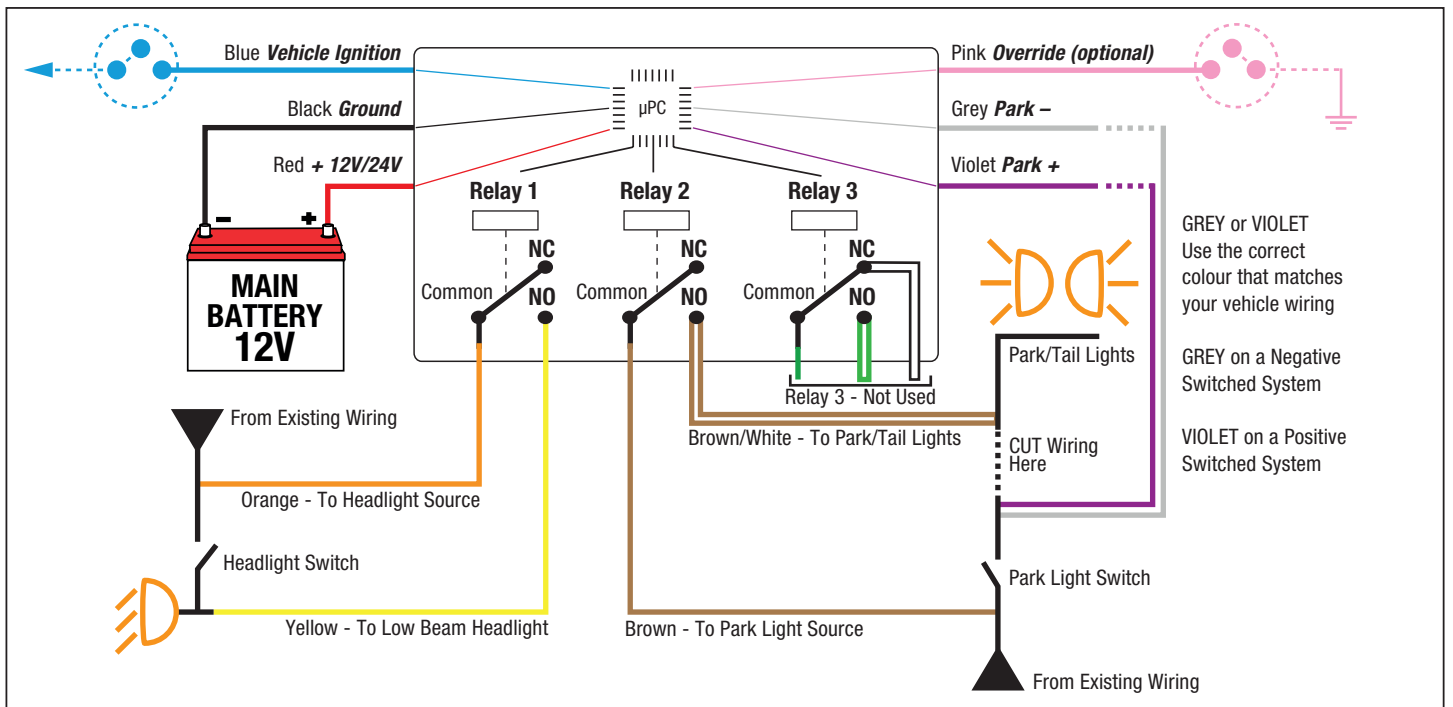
Blue ***Vehicle Ignition***

Black ***Ground***

Red ***+ 12V/24V***

µPC

Pink ***Override (optional)***

Grey ***Park –***

Violet ***Park +***

Relay 1

Relay 2

Relay 3

NC

NO

Common

NC

NO

Common

NC

NO

Common

–

+

MAIN BATTERY 12V

Relay 3 - Not Used

GREY or VIOLET Use the correct colour that matches your vehicle wiring

GREY on a Negative Switched System

VIOLET on a Positive Switched System

Park/Tail Lights

CUT Wiring Here

Brown/White - To Park/Tail Lights

From Existing Wiring

Orange - To Headlight Source

Headlight Switch

Yellow - To Low Beam Headlight

Brown - To Park Light Source

Park Light Switch

From Existing Wiring